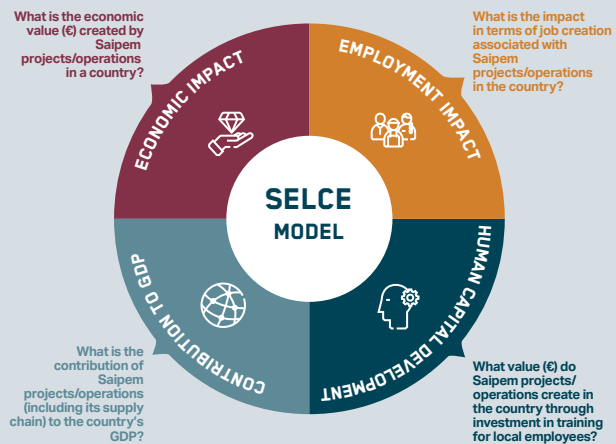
What is the economic value (€) created by Saipem projects/operations in a country?

What is the impact in terms of job creation associated with Saipem projects/operations in the country?

ECONOMIC IMPACT

EMPLOYMENT IMPACT

SELCE
MODEL

CONTRIBUTION TO GDP

HUMAN CAPITAL DEVELOPMENT

What is the contribution of Saipem projects/operations (including its supply chain) to the country's GDP?

What value (€) do Saipem projects/ operations create in the country through investment in training for local employees?